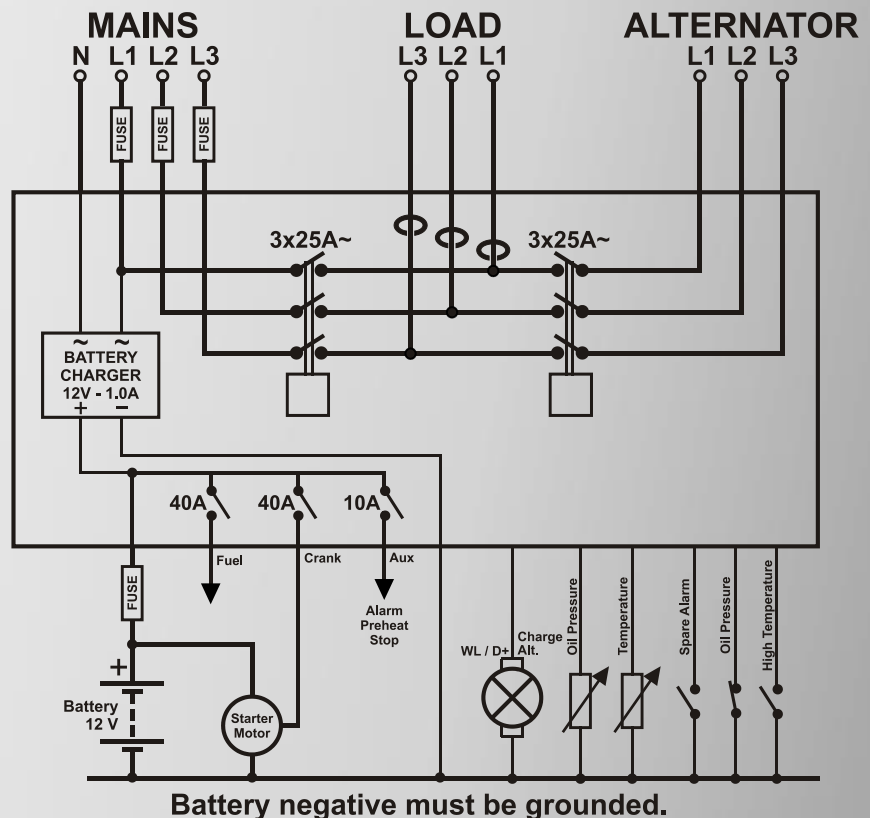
MAINS
N L1 L2 L3

LOAD
L3 L2 L1

ALTERNATOR
L1 L2 L3

FUSE FUSE FUSE

3x25A~

3x25A~

~ ~
BATTERY
CHARGER
12V - 1.0A
+ −

40A 40A 10A

Fuel Crank Aux

Alarm
Preheat
Stop

FUSE

+
Battery
12 V

Starter
Motor

WL / D+ Charge Alt.

Oil Pressure
Temperature
Spare Alarm
Oil Pressure
High Temperature

Battery negative must be grounded.